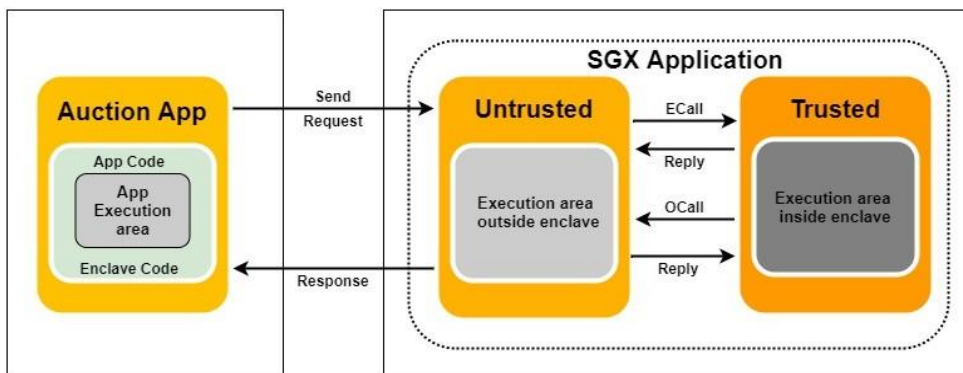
Auction App

App Code

App Execution area

Enclave Code

Send Request

Response

SGX Application

Untrusted

Execution area outside enclave

ECall

Reply

OCall

Reply

Trusted

Execution area inside enclave